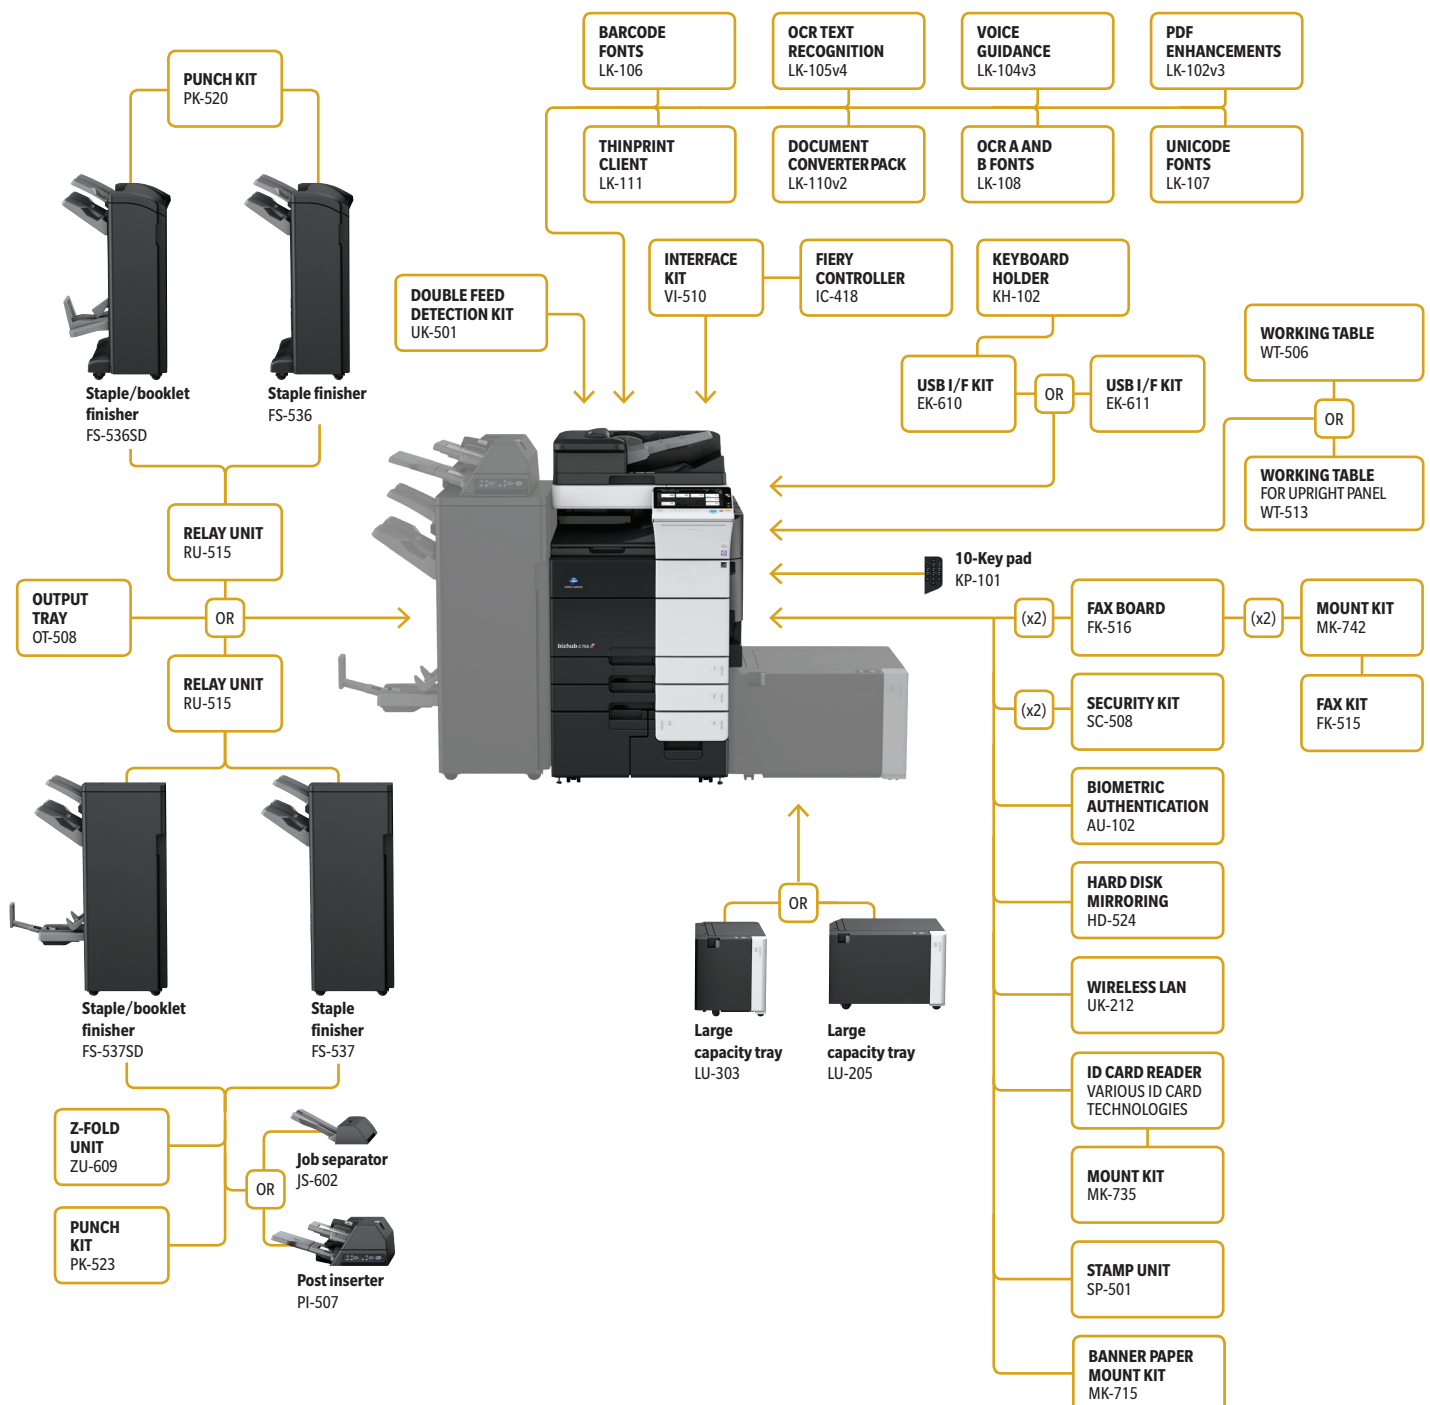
BARCODE FONTS
LK-106

OCR TEXT RECOGNITION
LK-105v4

VOICE GUIDANCE
LK-104v3

PDF ENHANCEMENTS
LK-102v3

THINPRINT CLIENT
LK-111

DOCUMENT CONVERTER PACK
LK-110v2

OCR A AND B FONTS
LK-108

UNICODE FONTS
LK-107

PUNCH KIT
PK-520

Staple/booklet finisher
FS-536SD

Staple finisher
FS-536

DOUBLE FEED DETECTION KIT
UK-501

INTERFACE KIT
VI-510

FIERY CONTROLLER
IC-418

KEYBOARD HOLDER
KH-102

USB I/F KIT
EK-610

OR

USB I/F KIT
EK-611

WORKING TABLE
WT-506

OR

WORKING TABLE
FOR UPRIGHT PANEL
WT-513

RELAY UNIT
RU-515

OUTPUT TRAY
OT-508

OR

RELAY UNIT
RU-515

10-Key pad
KP-101

(x2)

FAX BOARD
FK-516

(x2)

MOUNT KIT
MK-742

FAX KIT
FK-515

(x2)

SECURITY KIT
SC-508

BIOMETRIC AUTHENTICATION
AU-102

HARD DISK MIRRORING
HD-524

WIRELESS LAN
UK-212

ID CARD READER
VARIOUS ID CARD TECHNOLOGIES

MOUNT KIT
MK-735

STAMP UNIT
SP-501

BANNER PAPER MOUNT KIT
MK-715

Staple/booklet finisher
FS-537SD

Staple finisher
FS-537

OR

Large capacity tray
LU-303

Large capacity tray
LU-205

Z-FOLD UNIT
ZU-609

PUNCH KIT
PK-523

Job separator
JS-602

OR

Post inserter
PI-507